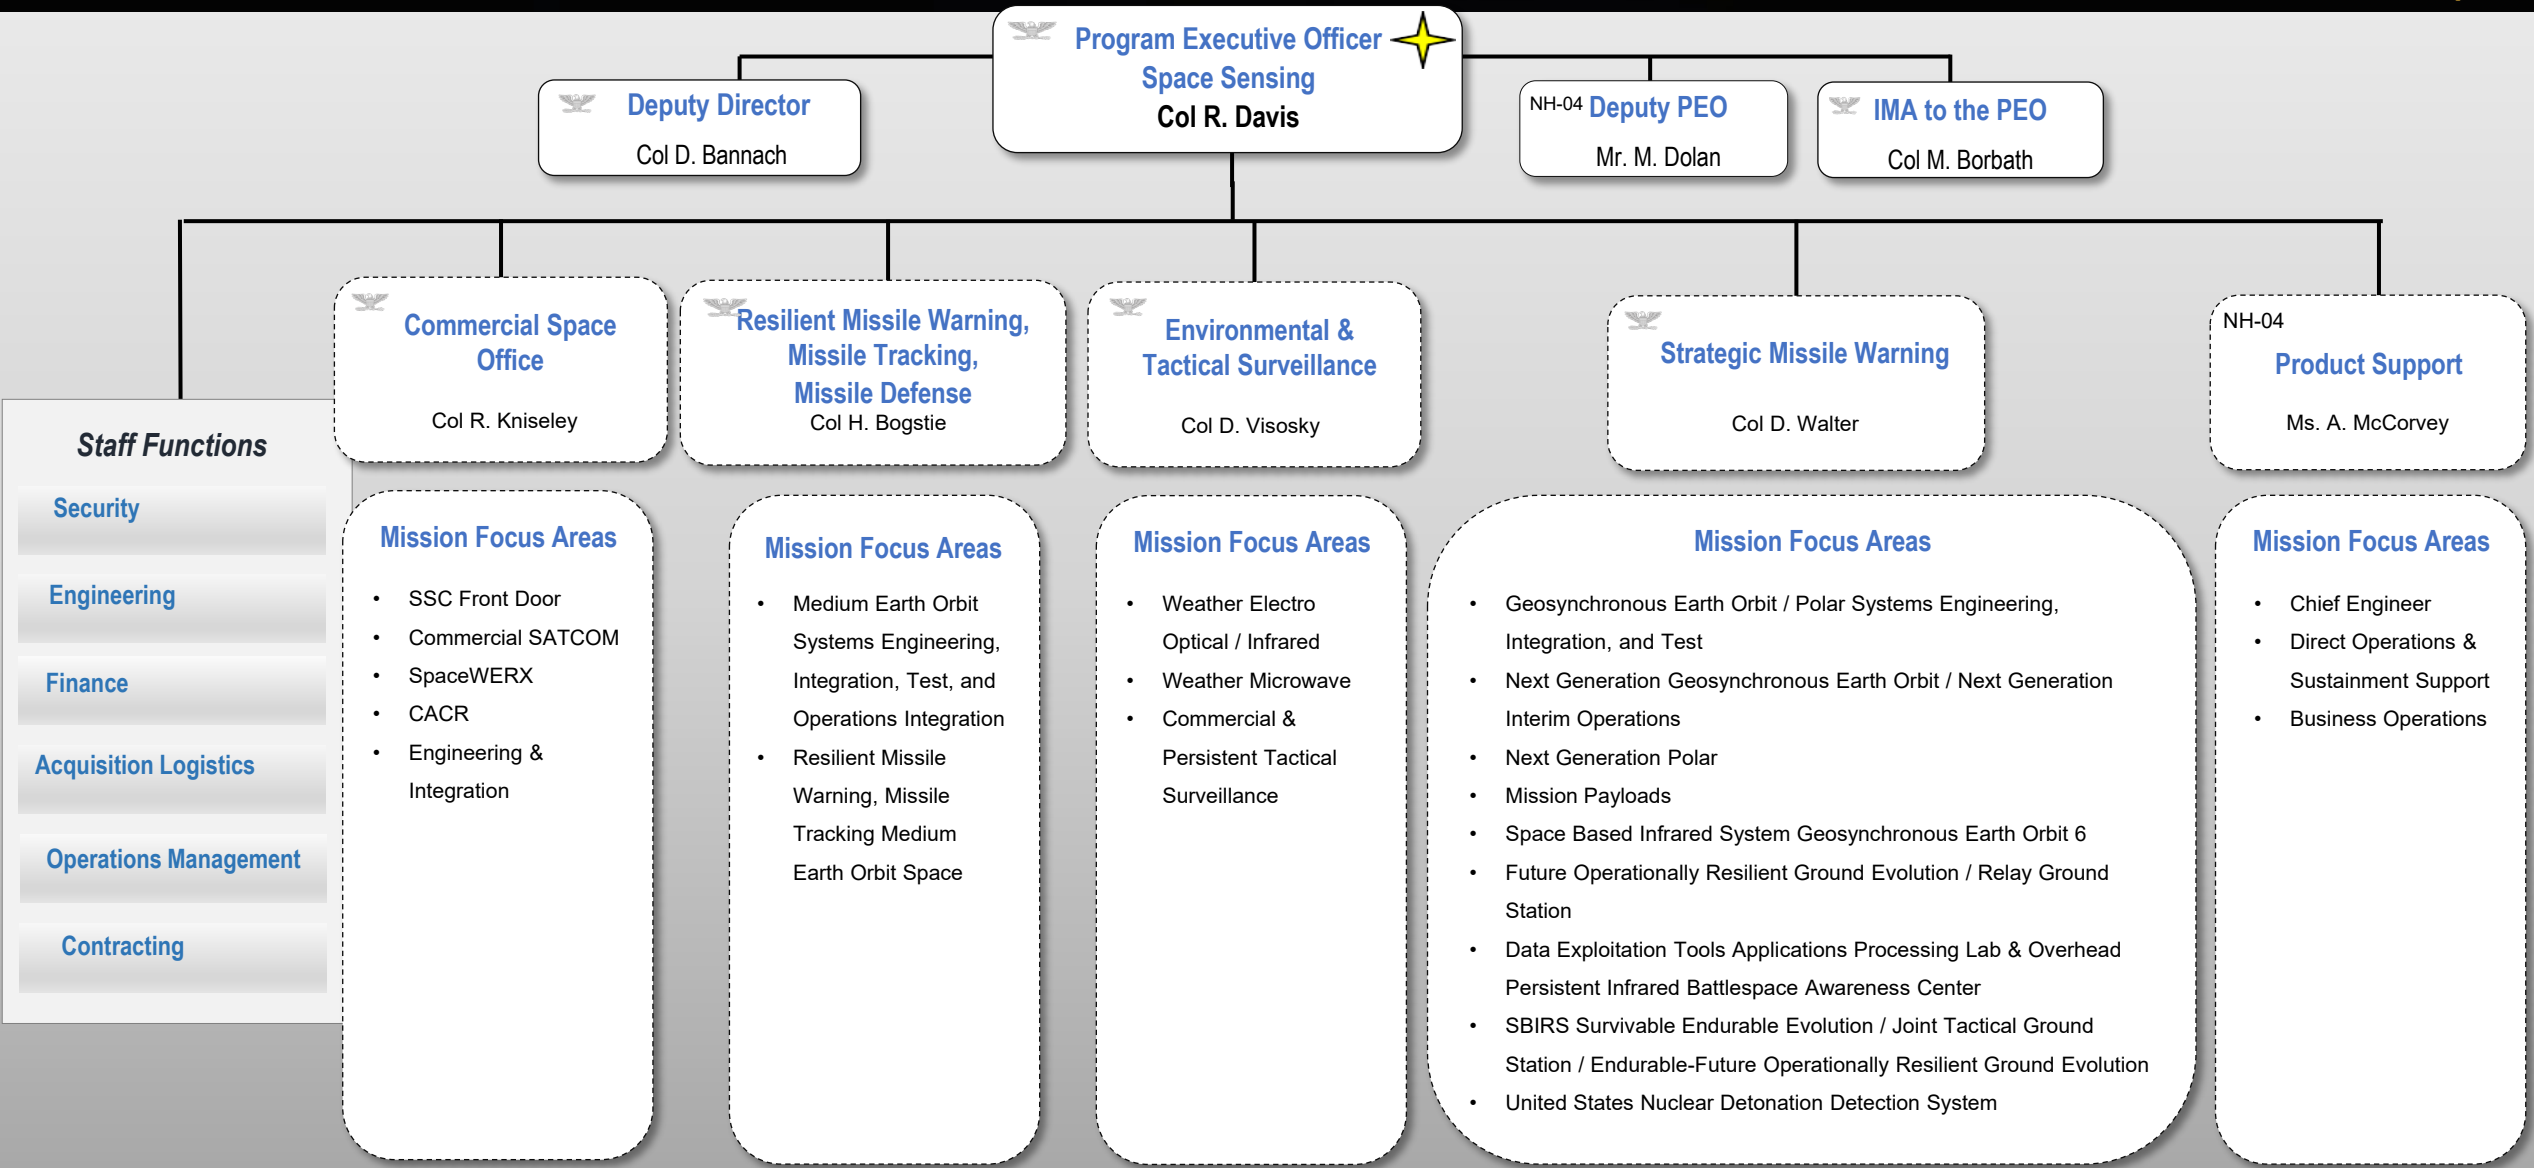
Program Executive Officer
Space Sensing
Col R. Davis

Deputy Director
Col D. Bannach

NH-04 Deputy PEO
Mr. M. Dolan

IMA to the PEO
Col M. Borbath

Staff Functions

Security

Engineering

Finance

Acquisition Logistics

Operations Management

Contracting

Commercial Space Office
Col R. Kniseley

Mission Focus Areas
- SSC Front Door
- Commercial SATCOM
- SpaceWERX
- CACR
- Engineering & Integration

Resilient Missile Warning, Missile Tracking, Missile Defense
Col H. Bogstie

Mission Focus Areas
- Medium Earth Orbit Systems Engineering, Integration, Test, and Operations Integration
- Resilient Missile Warning, Missile Tracking Medium Earth Orbit Space

Environmental & Tactical Surveillance
Col D. Visosky

Mission Focus Areas
- Weather Electro Optical / Infrared
- Weather Microwave
- Commercial & Persistent Tactical Surveillance

Strategic Missile Warning
Col D. Walter

Mission Focus Areas
- Geosynchronous Earth Orbit / Polar Systems Engineering, Integration, and Test
- Next Generation Geosynchronous Earth Orbit / Next Generation Interim Operations
- Next Generation Polar
- Mission Payloads
- Space Based Infrared System Geosynchronous Earth Orbit 6
- Future Operationally Resilient Ground Evolution / Relay Ground Station
- Data Exploitation Tools Applications Processing Lab & Overhead Persistent Infrared Battlespace Awareness Center
- SBIRS Survivable Endurable Evolution / Joint Tactical Ground Station / Endurable-Future Operationally Resilient Ground Evolution
- United States Nuclear Detonation Detection System

NH-04
Product Support
Ms. A. McCorvey

Mission Focus Areas
- Chief Engineer
- Direct Operations & Sustainment Support
- Business Operations